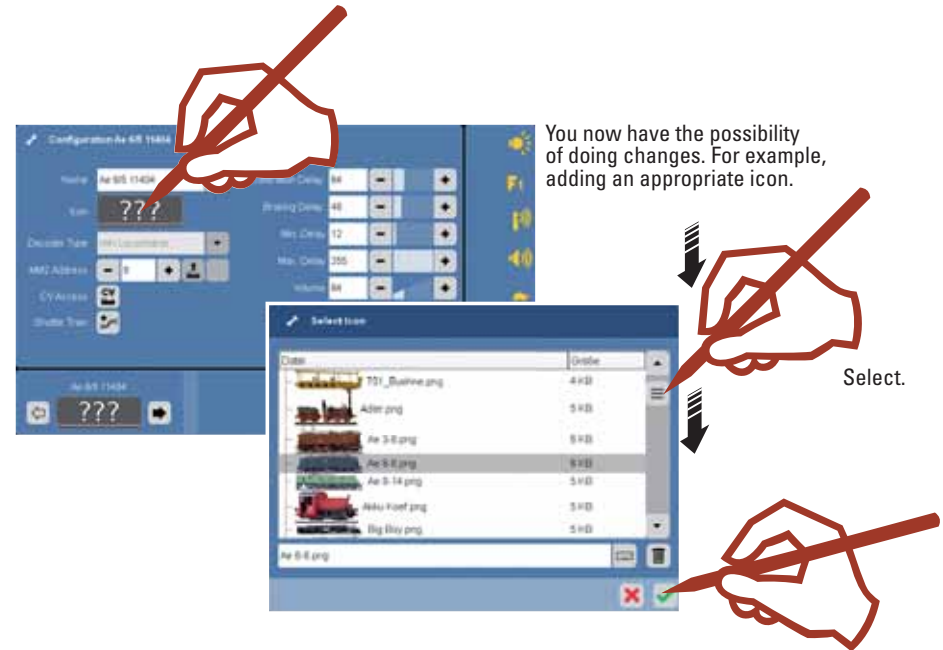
Configuration Ae 6/6 11404

Name Ae 6/6 11404
Icon ???
Decoder Type MM Locomotive
MM2 Address 6
CV Access
Shuttle Train

Acceleration Delay 64
Braking Delay 48
Min. Delay 12
Max. Delay 255
Volume 64

Ae 6/6 11404
???

You now have the possibility of doing changes. For example, adding an appropriate icon.

Select Icon

Datei | Größe
701_Buehne.png | 4 KB
Adler.png | 5 KB
Ae 3-6.png | 5 KB
Ae 6-6.png | 5 KB
Ae 8-14.png | 5 KB
Akku Koef.png | 5 KB
Big Boy.png | 5 KB

Ae 6-6.png

Select.